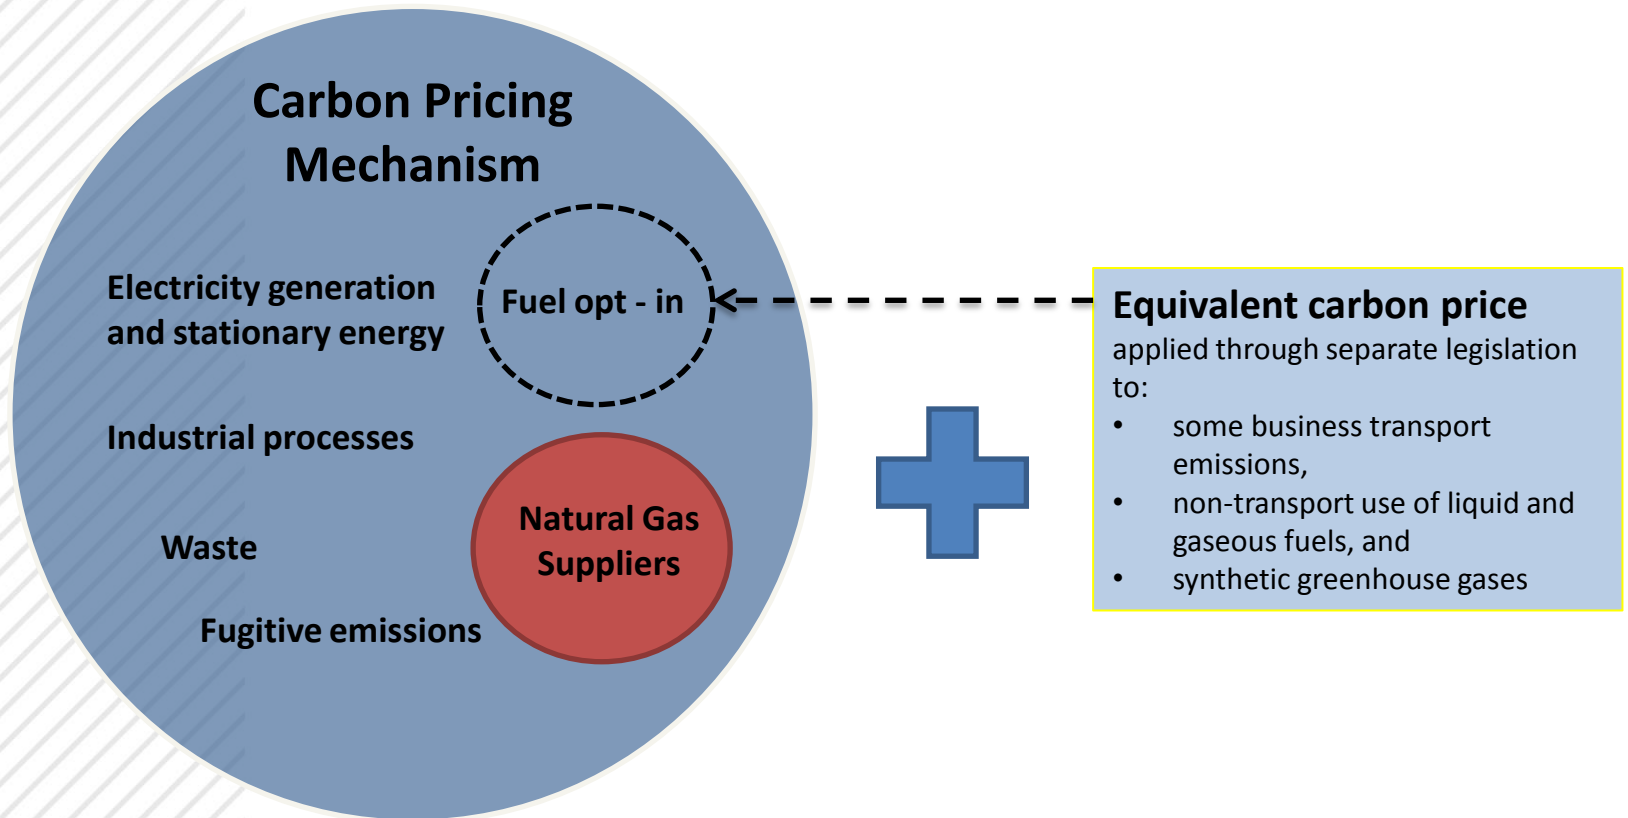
Carbon Pricing Mechanism

Electricity generation and stationary energy

Fuel opt - in

Industrial processes

Waste

Natural Gas Suppliers

Fugitive emissions

Equivalent carbon price
applied through separate legislation to:
• some business transport emissions,
• non-transport use of liquid and gaseous fuels, and
• synthetic greenhouse gases